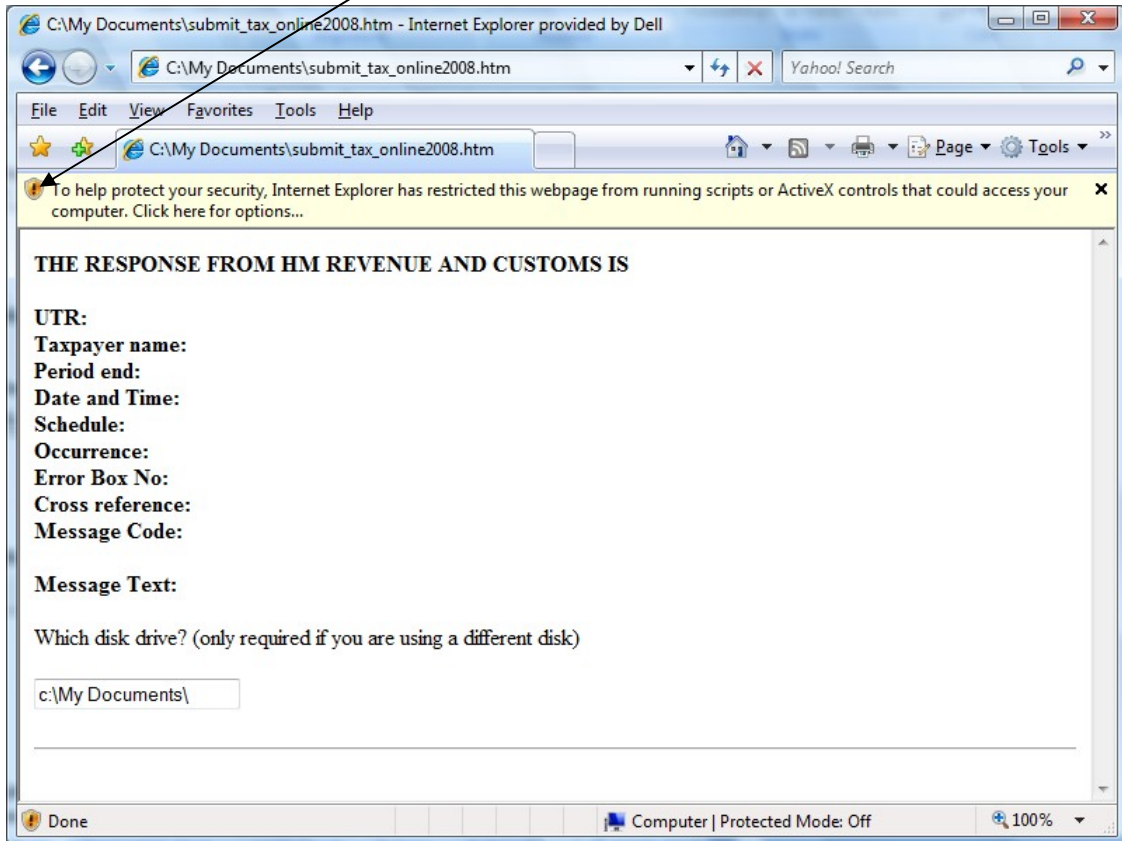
C:\My Documents\submit_tax_online2008.htm - Internet Explorer provided by Dell

C:\My Documents\submit_tax_online2008.htm

Yahoo! Search

File Edit View Favorites Tools Help

C:\My Documents\submit_tax_online2008.htm

Page ▾ Tools ▾

To help protect your security, Internet Explorer has restricted this webpage from running scripts or ActiveX controls that could access your computer. Click here for options...

×

THE RESPONSE FROM HM REVENUE AND CUSTOMS IS

UTR:
Taxpayer name:
Period end:
Date and Time:
Schedule:
Occurrence:
Error Box No:
Cross reference:
Message Code:

Message Text:

Which disk drive? (only required if you are using a different disk)

c:\My Documents\

Done

Computer | Protected Mode: Off

100%